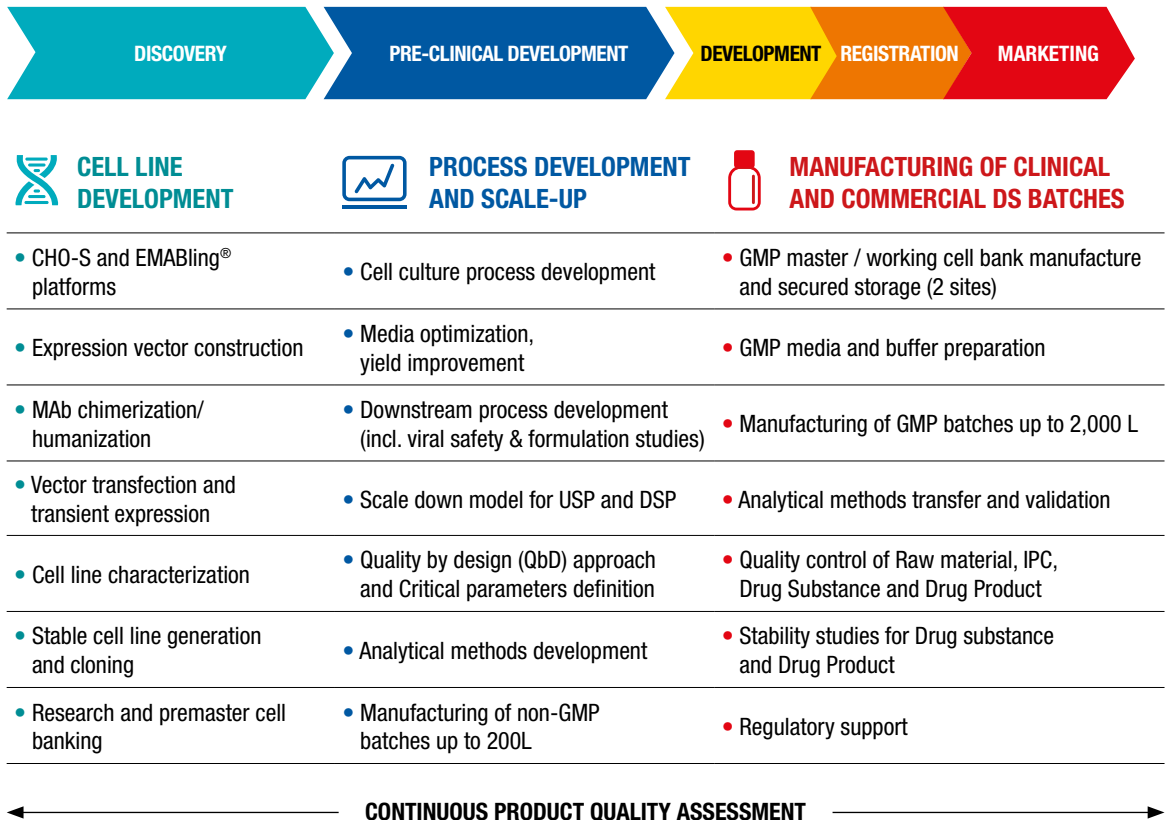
DISCOVERY PRE-CLINICAL DEVELOPMENT DEVELOPMENT REGISTRATION MARKETING

| CELL LINE DEVELOPMENT | PROCESS DEVELOPMENT AND SCALE-UP | MANUFACTURING OF CLINICAL AND COMMERCIAL DS BATCHES |
|---|---|---|
| • CHO-S and EMABling® platforms | • Cell culture process development | • GMP master / working cell bank manufacture and secured storage (2 sites) |
| • Expression vector construction | • Media optimization, yield improvement | • GMP media and buffer preparation |
| • MAb chimerization/ humanization | • Downstream process development (incl. viral safety & formulation studies) | • Manufacturing of GMP batches up to 2,000 L |
| • Vector transfection and transient expression | • Scale down model for USP and DSP | • Analytical methods transfer and validation |
| • Cell line characterization | • Quality by design (QbD) approach and Critical parameters definition | • Quality control of Raw material, IPC, Drug Substance and Drug Product |
| • Stable cell line generation and cloning | • Analytical methods development | • Stability studies for Drug substance and Drug Product |
| • Research and premaster cell banking | • Manufacturing of non-GMP batches up to 200L | • Regulatory support |

CONTINUOUS PRODUCT QUALITY ASSESSMENT